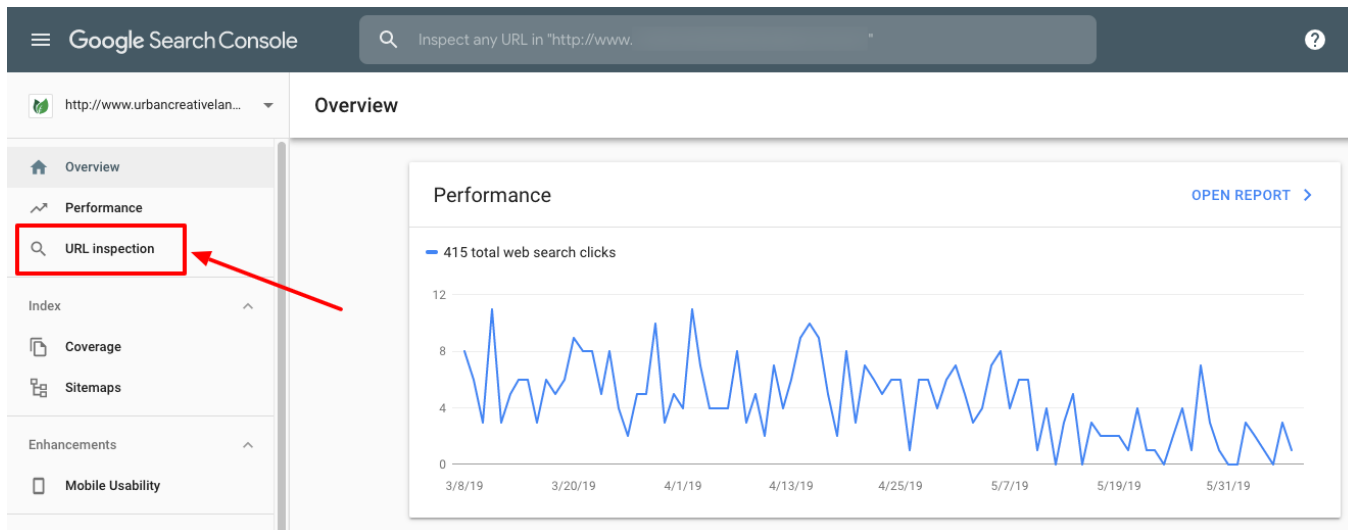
Google Search Console

Inspect any URL in "http://www. "

http://www.urbancreativelan...

Overview

Overview

Performance

URL inspection

Index

Coverage

Sitemaps

Enhancements

Mobile Usability

Performance

OPEN REPORT

415 total web search clicks

12

8

4

0

3/8/19 3/20/19 4/1/19 4/13/19 4/25/19 5/7/19 5/19/19 5/31/19